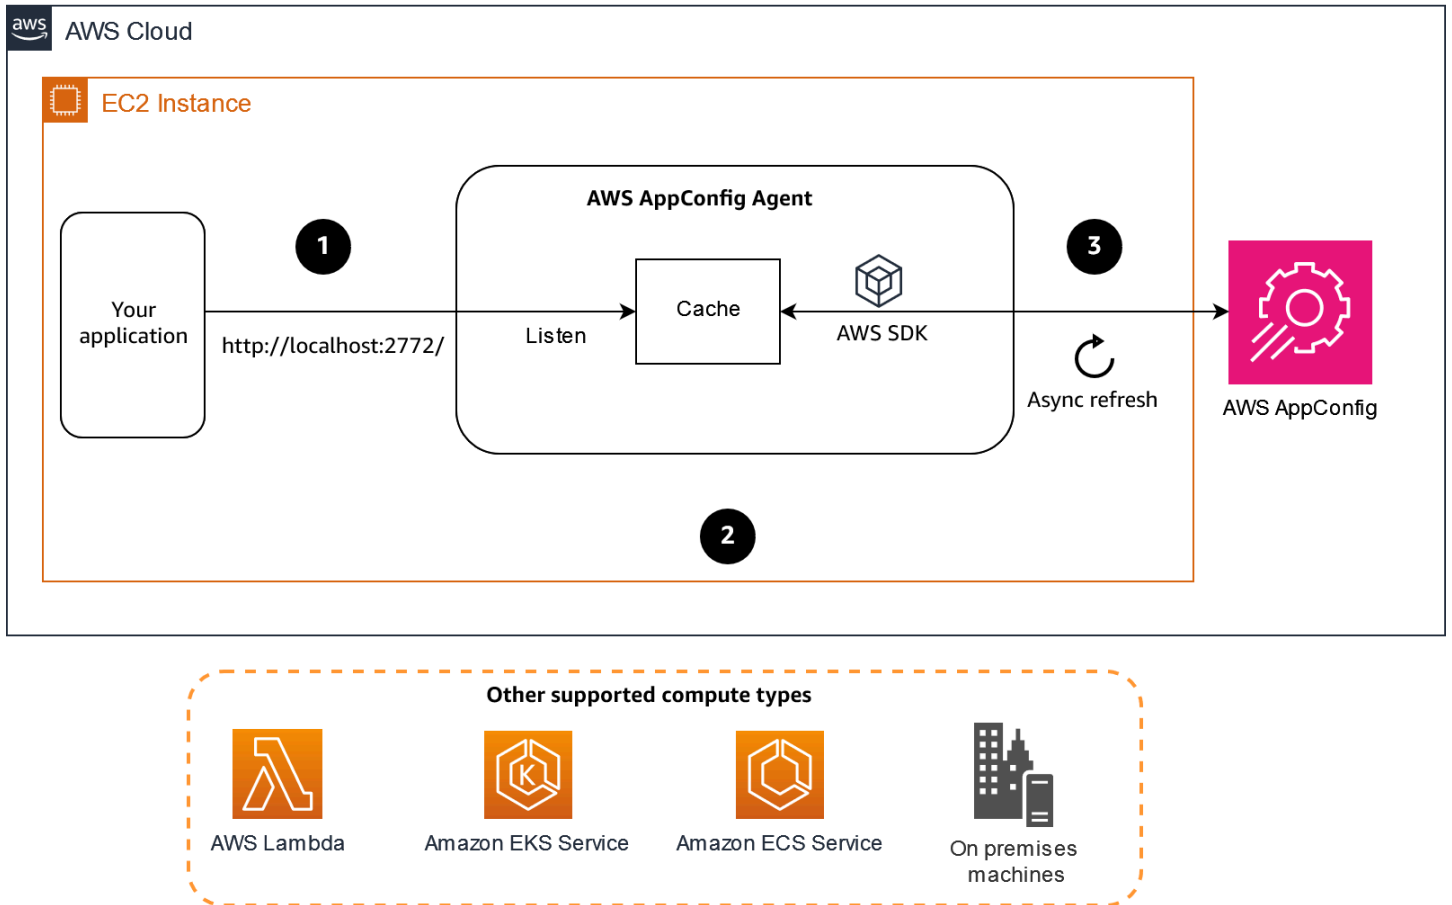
aws AWS Cloud

EC2 Instance

AWS AppConfig Agent

Your application

1

http://localhost:2772/

Listen

Cache

AWS SDK

3

Async refresh

AWS AppConfig

2

Other supported compute types

AWS Lambda

Amazon EKS Service

Amazon ECS Service

On premises machines